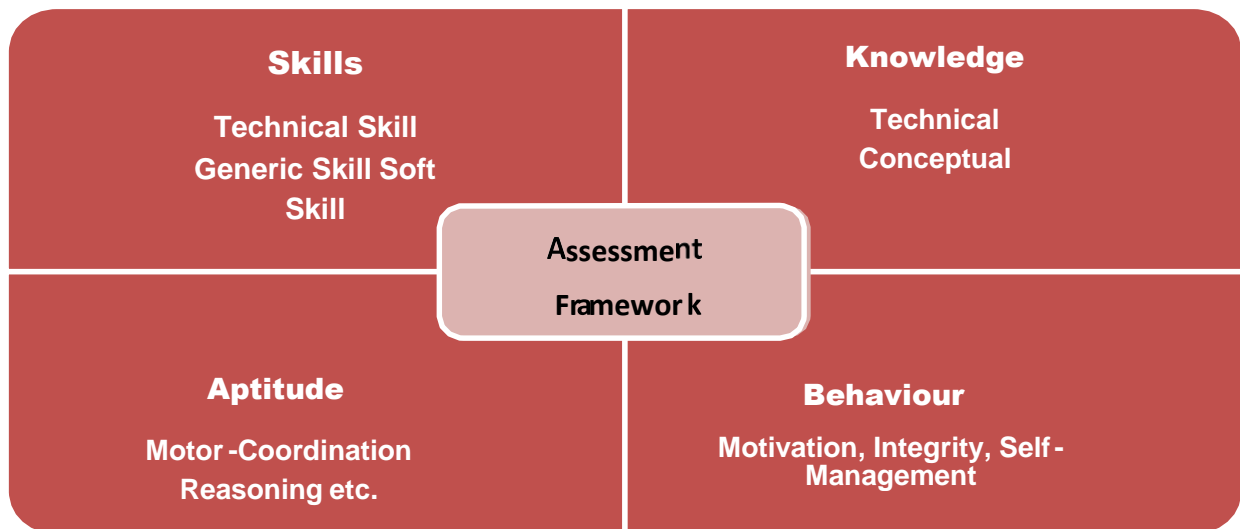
Skills

Technical Skill
Generic Skill Soft Skill

Knowledge

Technical
Conceptual

Assessment Framework

Aptitude

Motor -Coordination
Reasoning etc.

Behaviour

Motivation, Integrity, Self-Management